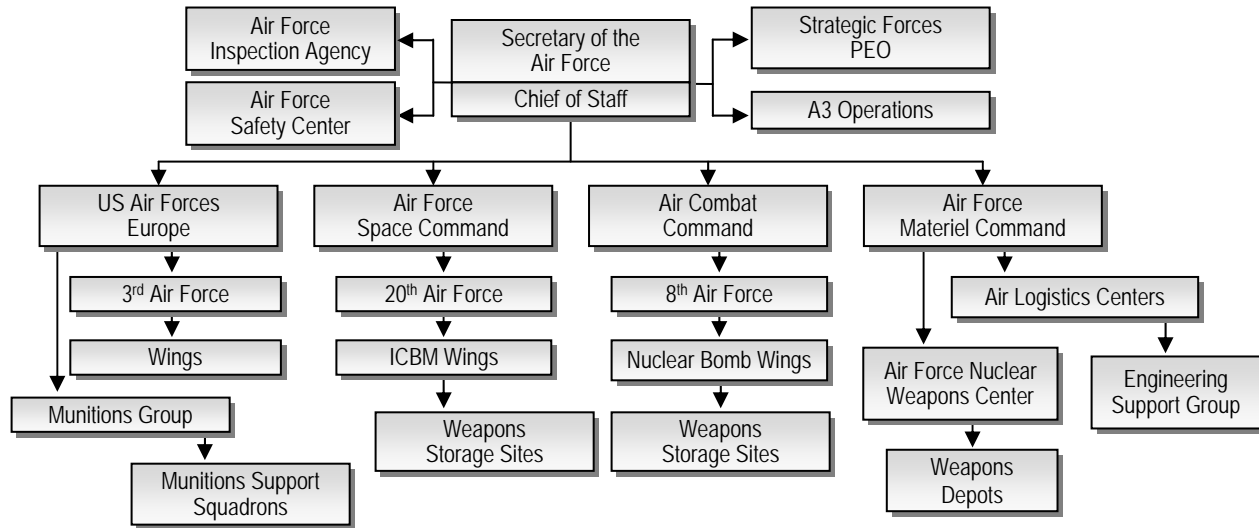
Air Force Inspection Agency

Air Force Safety Center

Secretary of the Air Force

Chief of Staff

Strategic Forces PEO

A3 Operations

US Air Forces Europe

3$^{rd}$ Air Force

Wings

Munitions Group

Munitions Support Squadrons

Air Force Space Command

20$^{th}$ Air Force

ICBM Wings

Weapons Storage Sites

Air Combat Command

8$^{th}$ Air Force

Nuclear Bomb Wings

Weapons Storage Sites

Air Force Materiel Command

Air Logistics Centers

Engineering Support Group

Air Force Nuclear Weapons Center

Weapons Depots